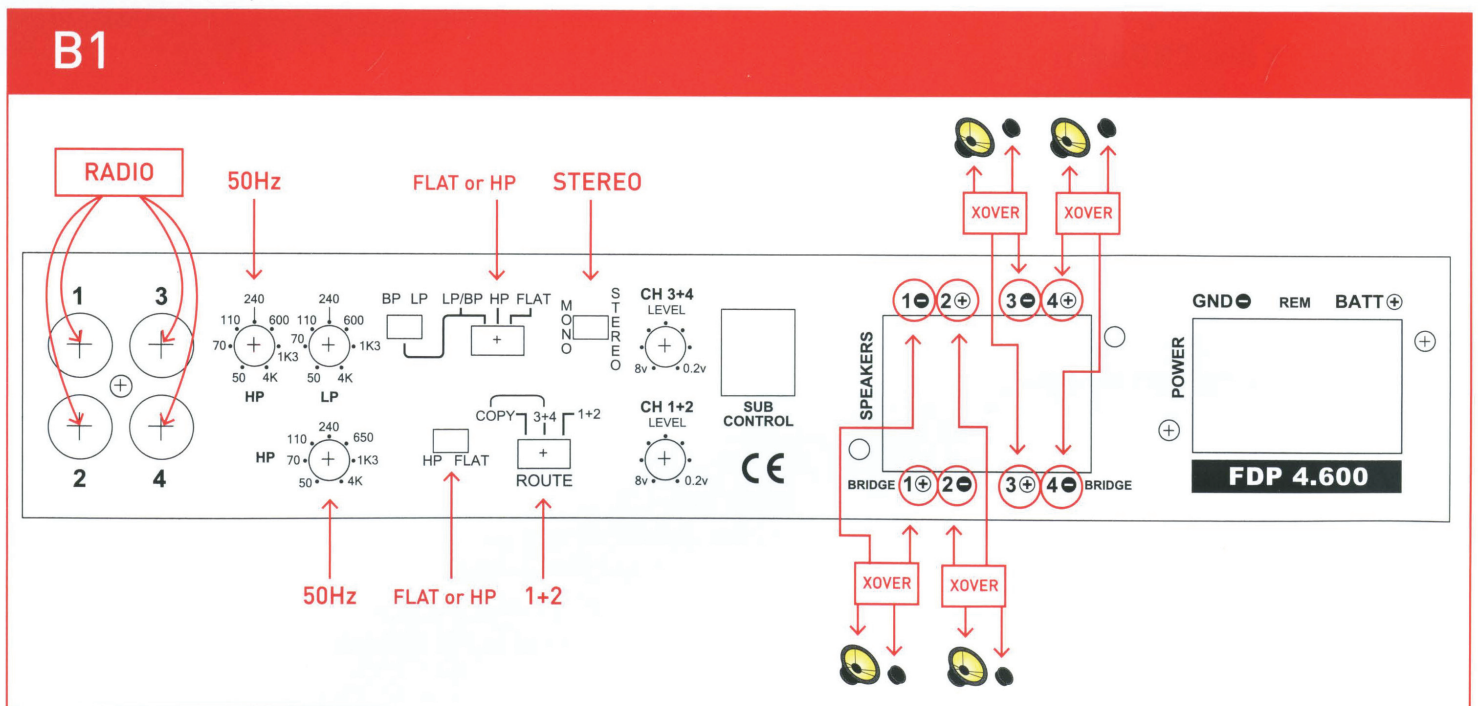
B1

RADIO

50Hz

FLAT or HP

STEREO

XOVER

XOVER

1

3

2

4

240
110 600
70 1K3
50 4K
HP

240
110 600
70 1K3
50 4K
LP

BP LP LP/BP HP FLAT

MONO

STEREO

CH 3+4
LEVEL
8v 0.2v

SUB CONTROL

CE

110 240 650
HP 70 1K3
50 4K

HP FLAT

COPY 3+4 1+2
ROUTE

CH 1+2
LEVEL
8v 0.2v

SPEAKERS

1⊖ 2⊕ 3⊖ 4⊕

BRIDGE 1⊕ 2⊖ 3⊕ 4⊖ BRIDGE

POWER

GND⊖ REM BATT⊕

FDP 4.600

50Hz

FLAT or HP

1+2

XOVER

XOVER